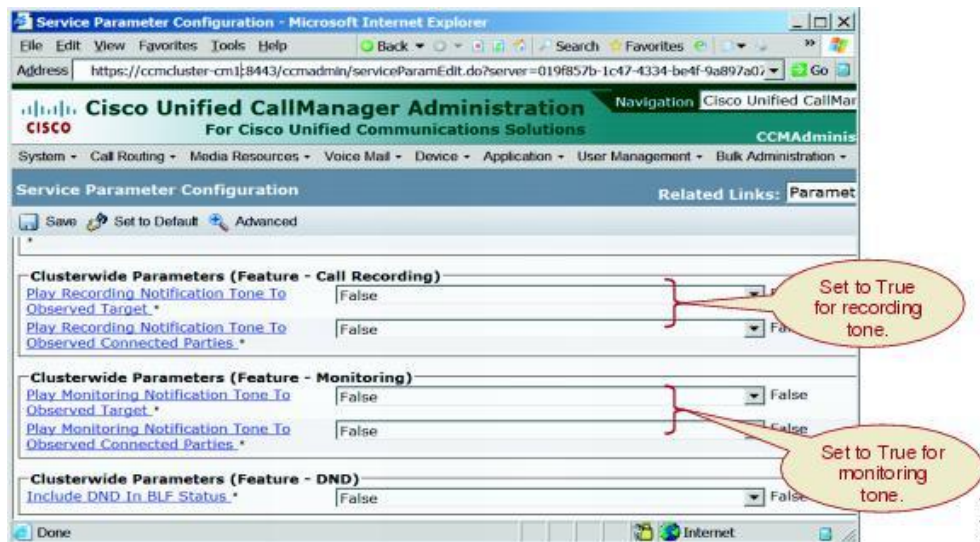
Service Parameter Configuration - Microsoft Internet Explorer

File Edit View Favorites Tools Help

Back Search Favorites

Address https://ccmcluster-cm1:8443/ccmadmin/serviceParamEdit.do?server=019f857b-1c47-4334-be4f-9a897a07 Go

Cisco Unified CallManager Administration
For Cisco Unified Communications Solutions

CISCO

Navigation Cisco Unified CallMan

CCMAdminis

System Call Routing Media Resources Voice Mail Device Application User Management Bulk Administration

Service Parameter Configuration

Related Links: Paramet

Save Set to Default Advanced

Clusterwide Parameters (Feature - Call Recording)

Play Recording Notification Tone To Observed Target * False

Play Recording Notification Tone To Observed Connected Parties * False Fa

Set to True for recording tone.

Clusterwide Parameters (Feature - Monitoring)

Play Monitoring Notification Tone To Observed Target * False False

Play Monitoring Notification Tone To Observed Connected Parties * False False

Set to True for monitoring tone.

Clusterwide Parameters (Feature - DND)

Include DND In BLF Status * False False

Done

Internet